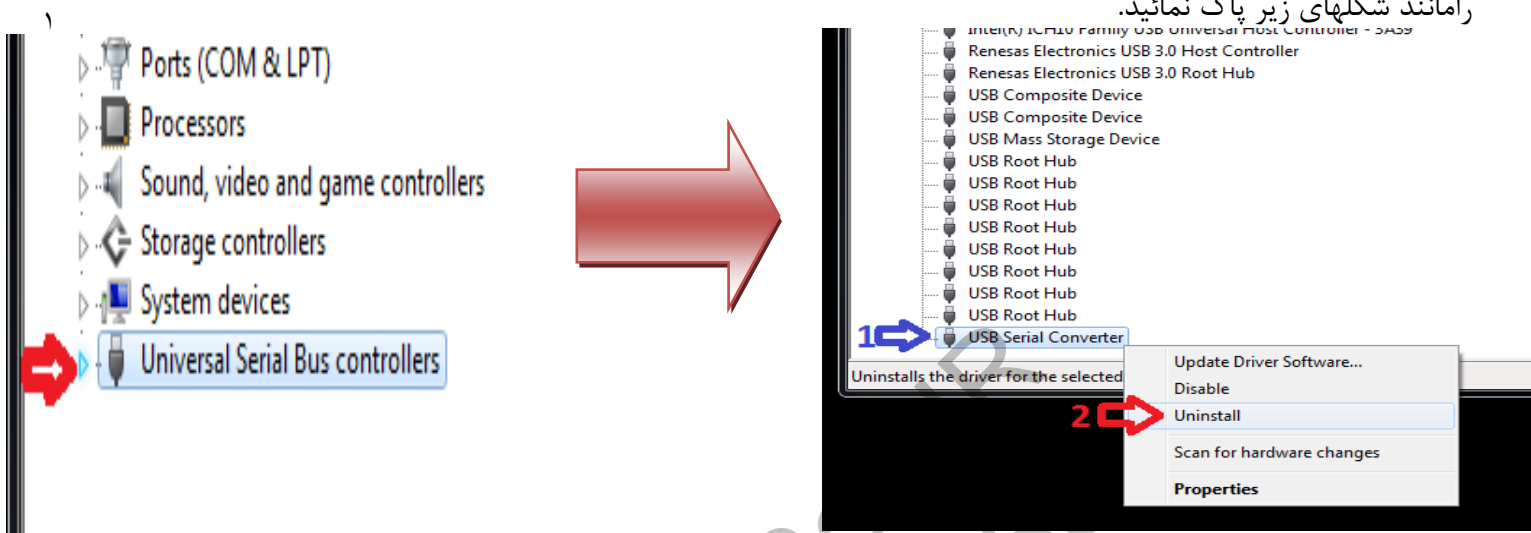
را مانند شکلهای زیر پاک نمائید.

۱

Ports (COM & LPT)
Processors
Sound, video and game controllers
Storage controllers
System devices
Universal Serial Bus controllers

Intel(R) ICH10 Family USB Universal Host Controller - 3A39
Renesas Electronics USB 3.0 Host Controller
Renesas Electronics USB 3.0 Root Hub
USB Composite Device
USB Composite Device
USB Mass Storage Device
USB Root Hub
USB Root Hub
USB Root Hub
USB Root Hub
USB Root Hub
USB Root Hub
USB Root Hub
USB Root Hub
1 USB Serial Converter
Uninstalls the driver for the selected
Update Driver Software...
Disable
2 Uninstall
Scan for hardware changes
Properties